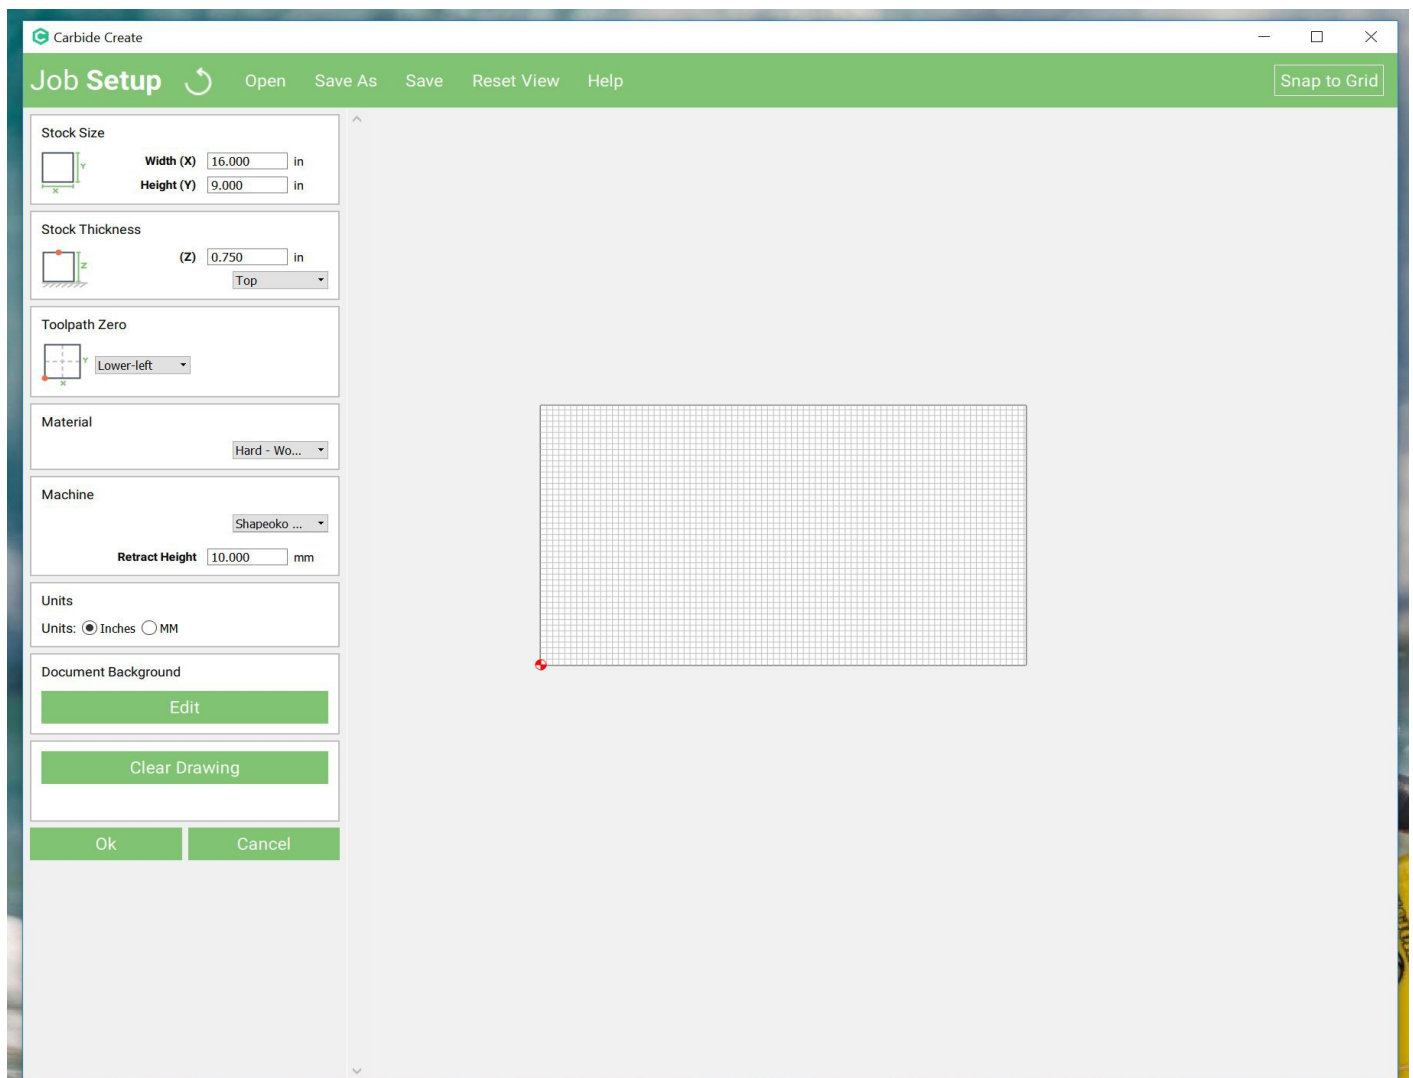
Carbide Create

Job Setup Open Save As Save Reset View Help Snap to Grid

Stock Size
Y
X
Width (X) 16.000 in
Height (Y) 9.000 in

Stock Thickness
Z
(Z) 0.750 in
Top

Toolpath Zero
Y
X
Lower-left

Material
Hard - Wo...

Machine
Shapeoko ...
Retract Height 10.000 mm

Units
Units: Inches MM

Document Background
Edit

Clear Drawing

Ok Cancel